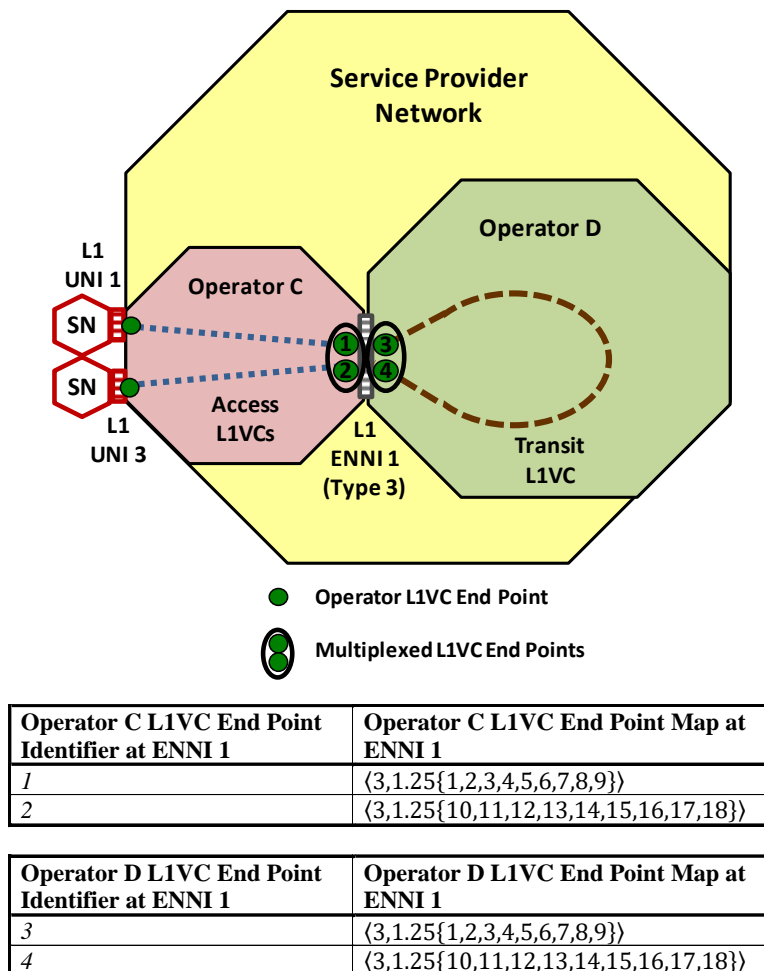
Service Provider Network

Operator D

L1 UNI 1

Operator C

SN

1

3

2

4

SN

Access L1VCs

L1 UNI 3

L1 ENNI 1 (Type 3)

Transit L1VC

Operator L1VC End Point

Multiplexed L1VC End Points

| Operator C L1VC End Point Identifier at ENNI 1 | Operator C L1VC End Point Map at ENNI 1 |
|---|---|
| *1* | ⟨3,1.25{1,2,3,4,5,6,7,8,9}⟩ |
| *2* | ⟨3,1.25{10,11,12,13,14,15,16,17,18}⟩ |

| Operator D L1VC End Point Identifier at ENNI 1 | Operator D L1VC End Point Map at ENNI 1 |
|---|---|
| *3* | ⟨3,1.25{1,2,3,4,5,6,7,8,9}⟩ |
| *4* | ⟨3,1.25{10,11,12,13,14,15,16,17,18}⟩ |